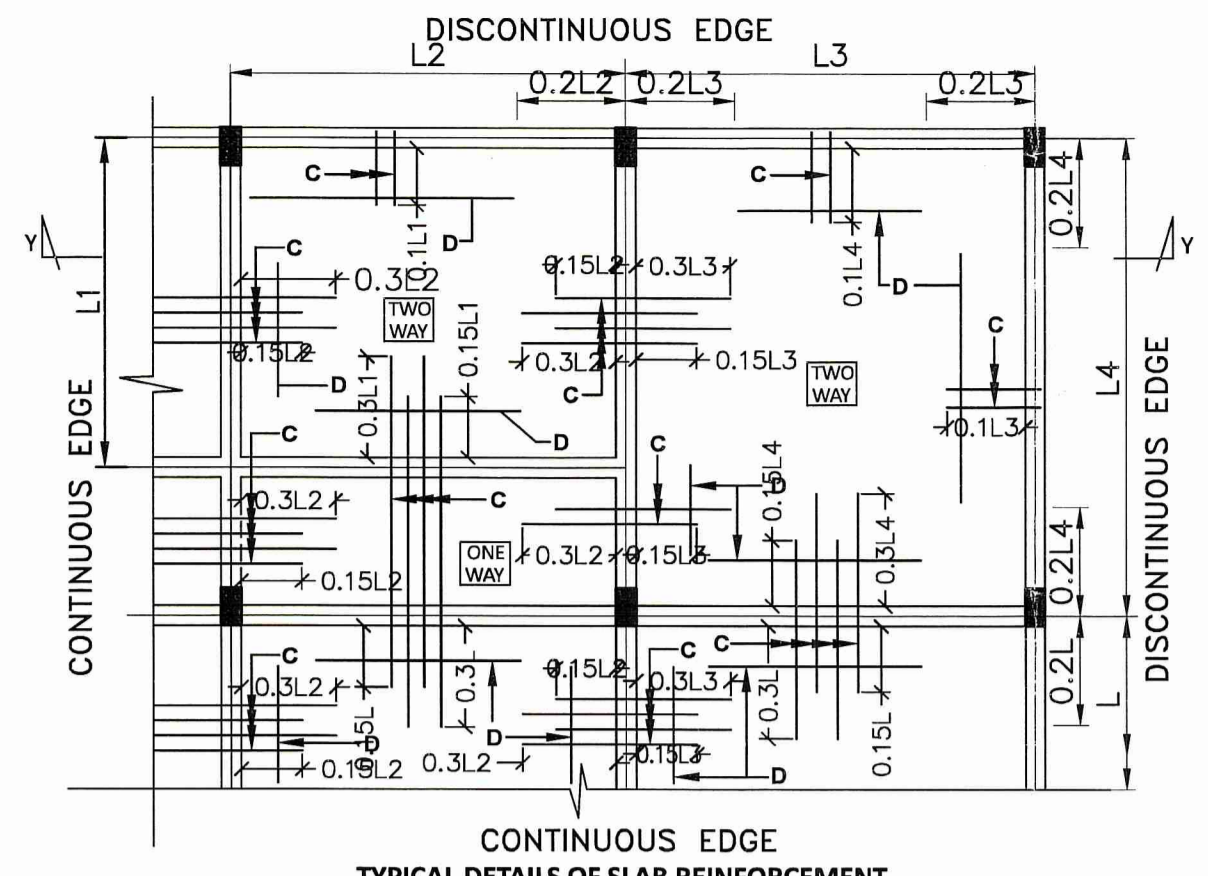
DISCONTINUOUS EDGE
L2
L3
0.2L2
0.2L3
0.2L3
C
D
0.1L1
C
0.3L2
TWO WAY
0.15L2
D
0.15L1
0.3L1
C
D
0.15L2
0.3L3
0.3L2
0.15L3
C
0.1L4
D
0.2L4
Y
Y
L1
C
TWO WAY
0.1L3
L4
C
0.3L2
C
ONE WAY
0.3L2
0.15L3
C
D
0.15L4
0.3L4
0.2L4
0.15L2
C
0.3L2
0.15L
0.3L
D
0.15L2
C
0.3L3
D
0.3L2
0.15L3
C
0.3L
0.15L
D
0.2L
L
0.15L2
CONTINUOUS EDGE
DISCONTINUOUS EDGE
CONTINUOUS EDGE
TYPICAL DETAILS OF SLAB REINFORCEMENT